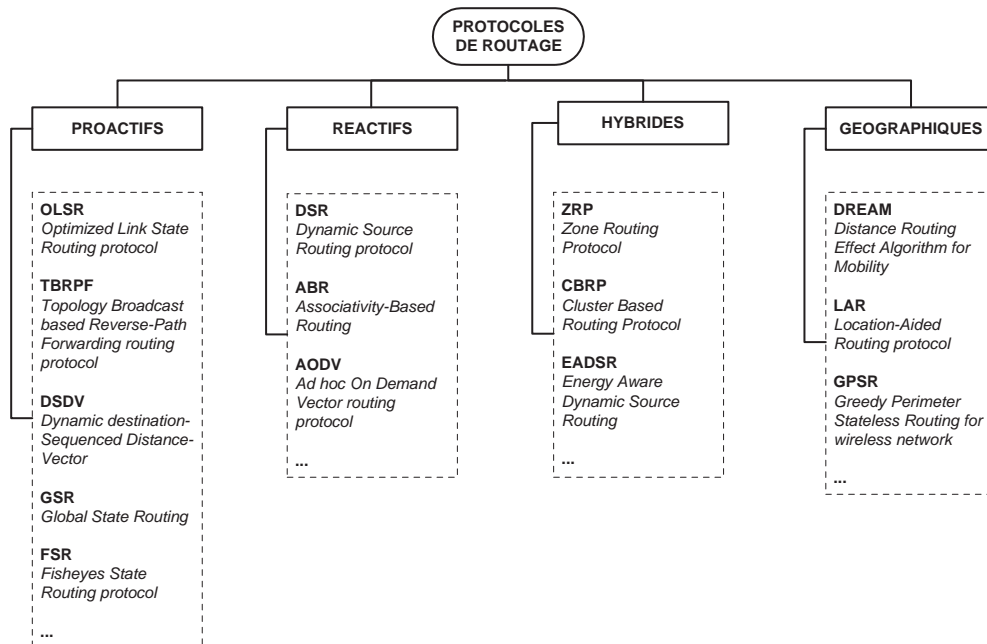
PROTOCOLES DE ROUTAGE

PROACTIFS

OLSR
Optimized Link State Routing protocol

TBRPF
Topology Broadcast based Reverse-Path Forwarding routing protocol

DSDV
Dynamic destination-Sequenced Distance-Vector

GSR
Global State Routing

FSR
Fisheyes State Routing protocol

...

REACTIFS

DSR
Dynamic Source Routing protocol

ABR
Associativity-Based Routing

AODV
Ad hoc On Demand Vector routing protocol

...

HYBRIDES

ZRP
Zone Routing Protocol

CBRP
Cluster Based Routing Protocol

EADSR
Energy Aware Dynamic Source Routing

...

GEOGRAPHIQUES

DREAM
Distance Routing Effect Algorithm for Mobility

LAR
Location-Aided Routing protocol

GPSR
Greedy Perimeter Stateless Routing for wireless network

...